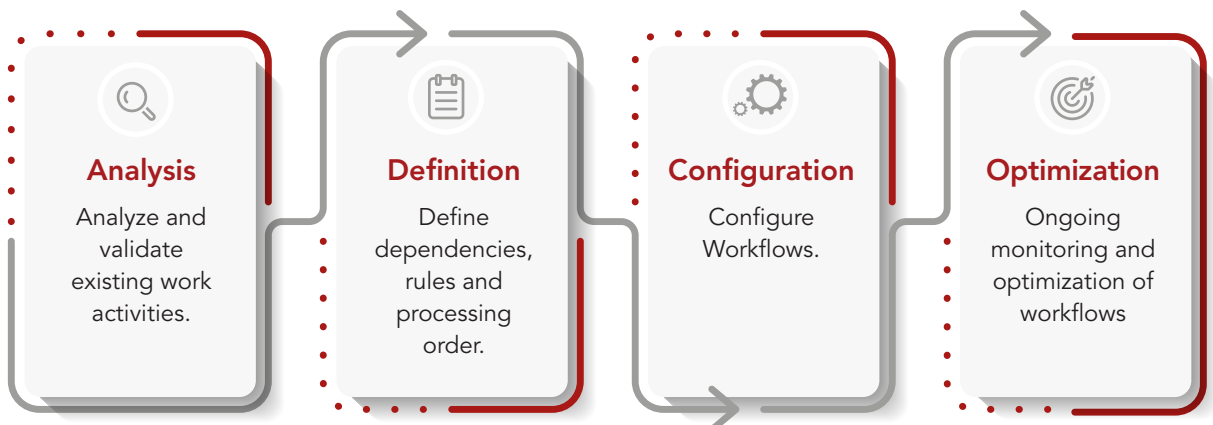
Analysis
Analyze and validate existing work activities.

Definition
Define dependencies, rules and processing order.

Configuration
Configure Workflows.

Optimization
Ongoing monitoring and optimization of workflows